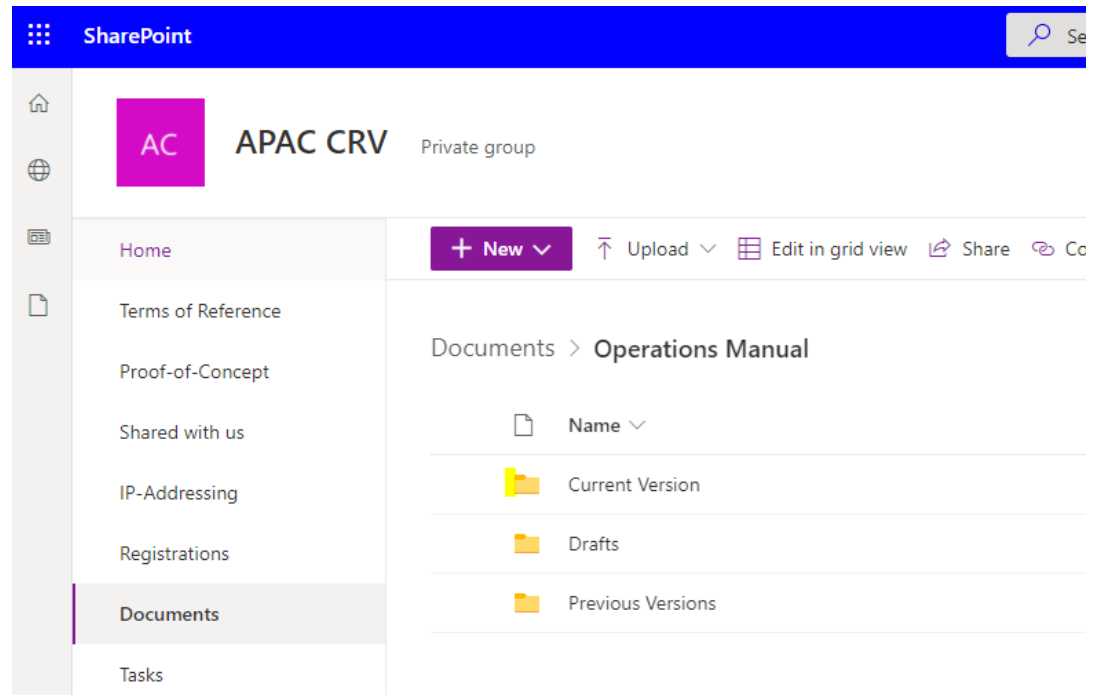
SharePoint

Se

AC

APAC CRV

Private group

Home

Terms of Reference

Proof-of-Concept

Shared with us

IP-Addressing

Registrations

Documents

Tasks

+ New

Upload

Edit in grid view

Share

Co

Documents > Operations Manual

Name

Current Version

Drafts

Previous Versions